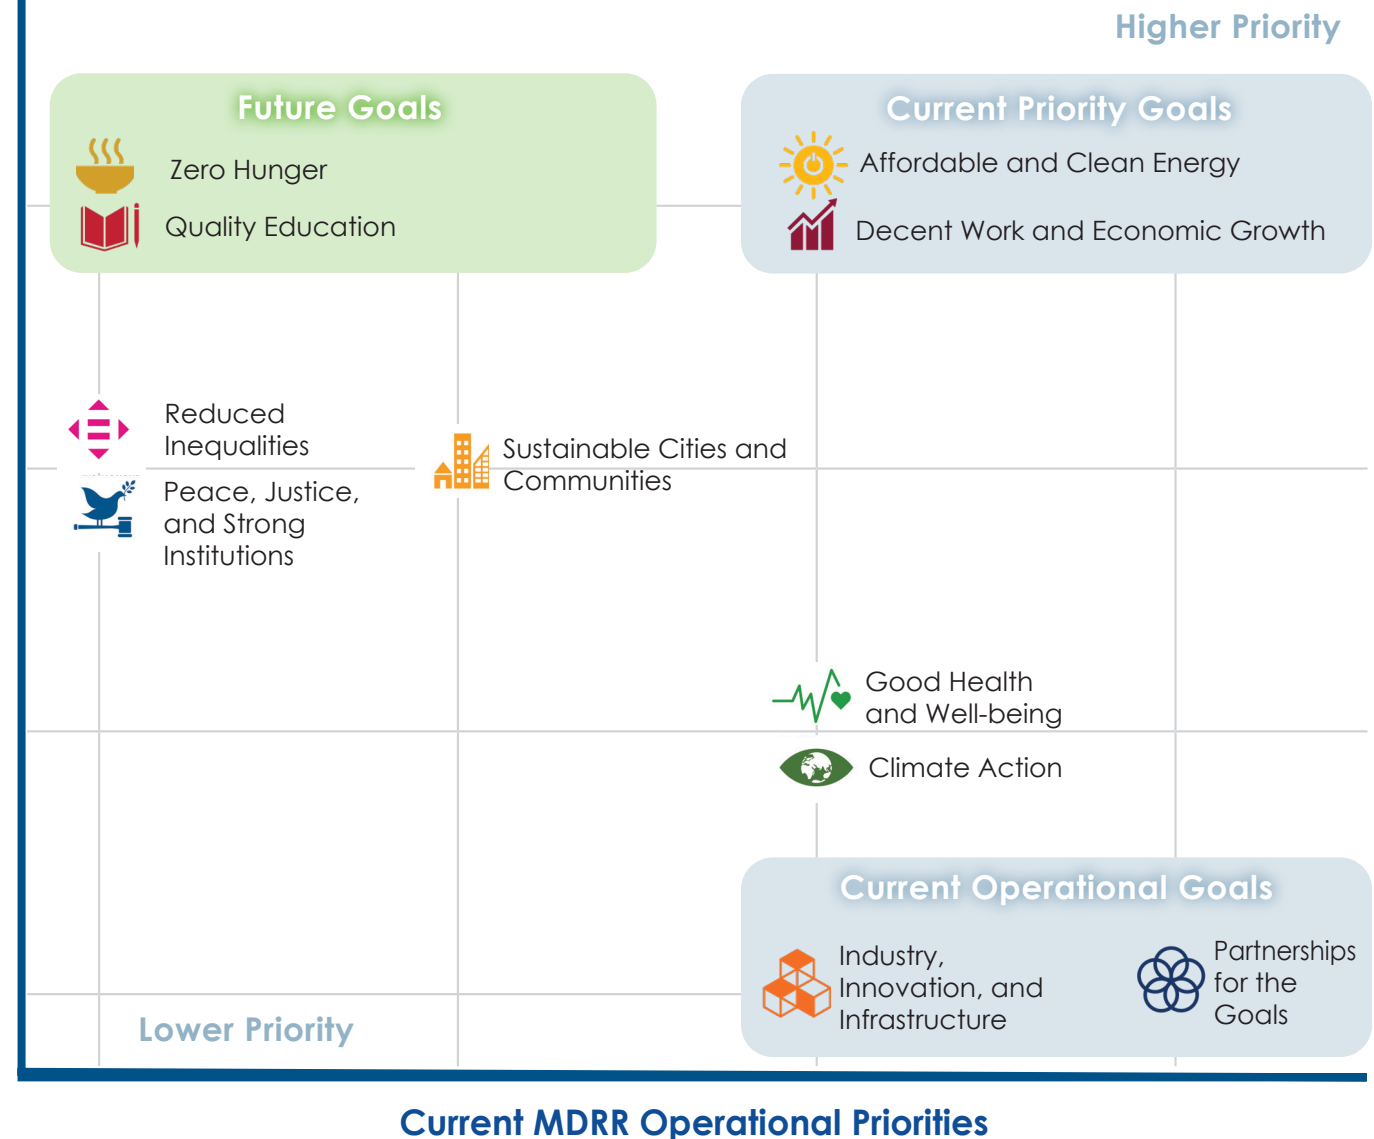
Higher Priority

Future Goals

Zero Hunger

Quality Education

Current Priority Goals

Affordable and Clean Energy

Decent Work and Economic Growth

Reduced Inequalities

Peace, Justice, and Strong Institutions

Sustainable Cities and Communities

Good Health and Well-being

Climate Action

Current Operational Goals

Industry, Innovation, and Infrastructure

Partnerships for the Goals

Lower Priority

Current MDRR Operational Priorities